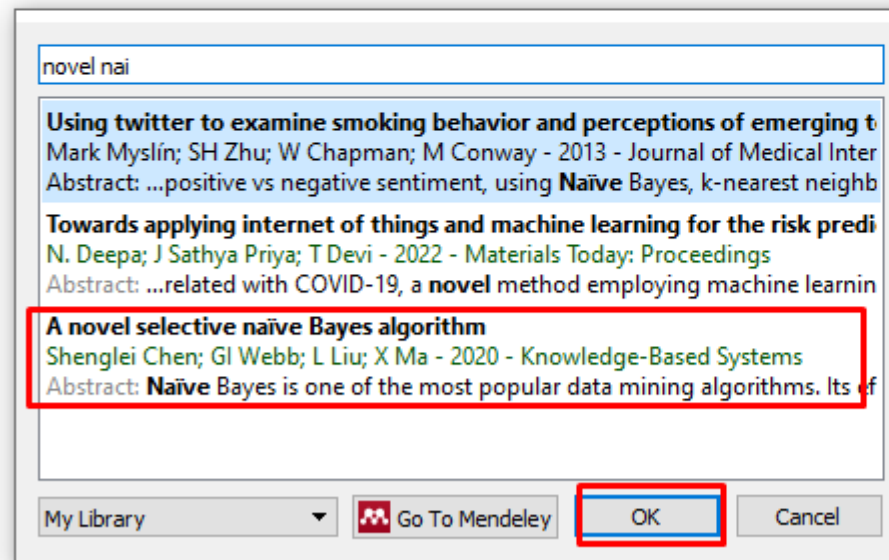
novel nai

Using twitter to examine smoking behavior and perceptions of emerging t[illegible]
Mark Myslín; SH Zhu; W Chapman; M Conway - 2013 - Journal of Medical Inter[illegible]
Abstract: ...positive vs negative sentiment, using Naïve Bayes, k-nearest neighb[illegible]

Towards applying internet of things and machine learning for the risk predi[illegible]
N. Deepa; J Sathya Priya; T Devi - 2022 - Materials Today: Proceedings
Abstract: ...related with COVID-19, a novel method employing machine learnin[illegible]

A novel selective naïve Bayes algorithm
Shenglei Chen; GI Webb; L Liu; X Ma - 2020 - Knowledge-Based Systems
Abstract: Naïve Bayes is one of the most popular data mining algorithms. Its ef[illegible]

My Library
Go To Mendeley
OK
Cancel